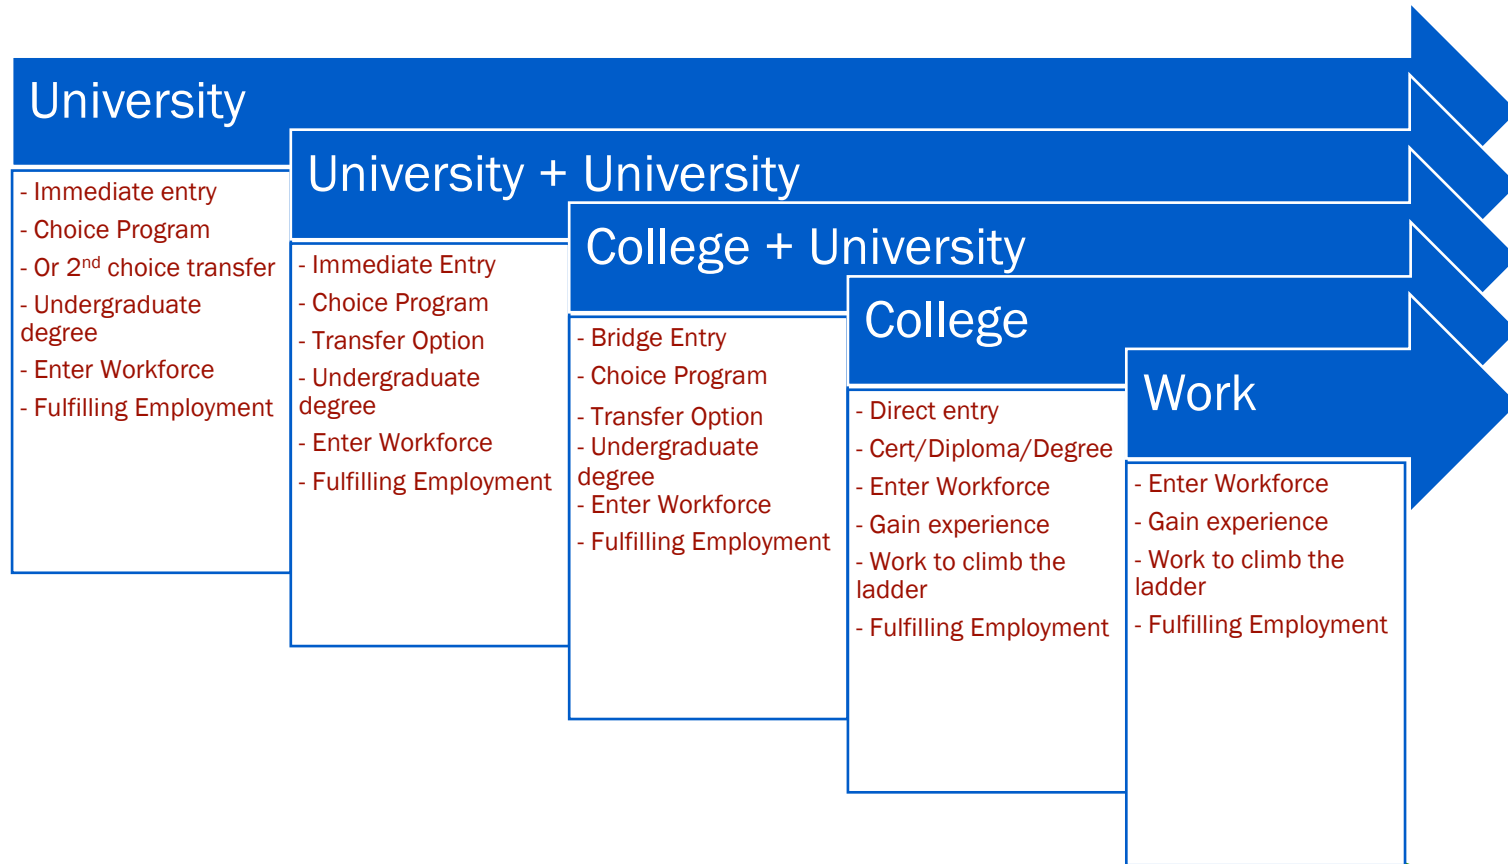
University

- Immediate entry
- Choice Program
- Or 2$^{nd}$ choice transfer
- Undergraduate degree
- Enter Workforce
- Fulfilling Employment

University + University

- Immediate Entry
- Choice Program
- Transfer Option
- Undergraduate degree
- Enter Workforce
- Fulfilling Employment

College + University

- Bridge Entry
- Choice Program
- Transfer Option
- Undergraduate degree
- Enter Workforce
- Fulfilling Employment

College

- Direct entry
- Cert/Diploma/Degree
- Enter Workforce
- Gain experience
- Work to climb the ladder
- Fulfilling Employment

Work

- Enter Workforce
- Gain experience
- Work to climb the ladder
- Fulfilling Employment